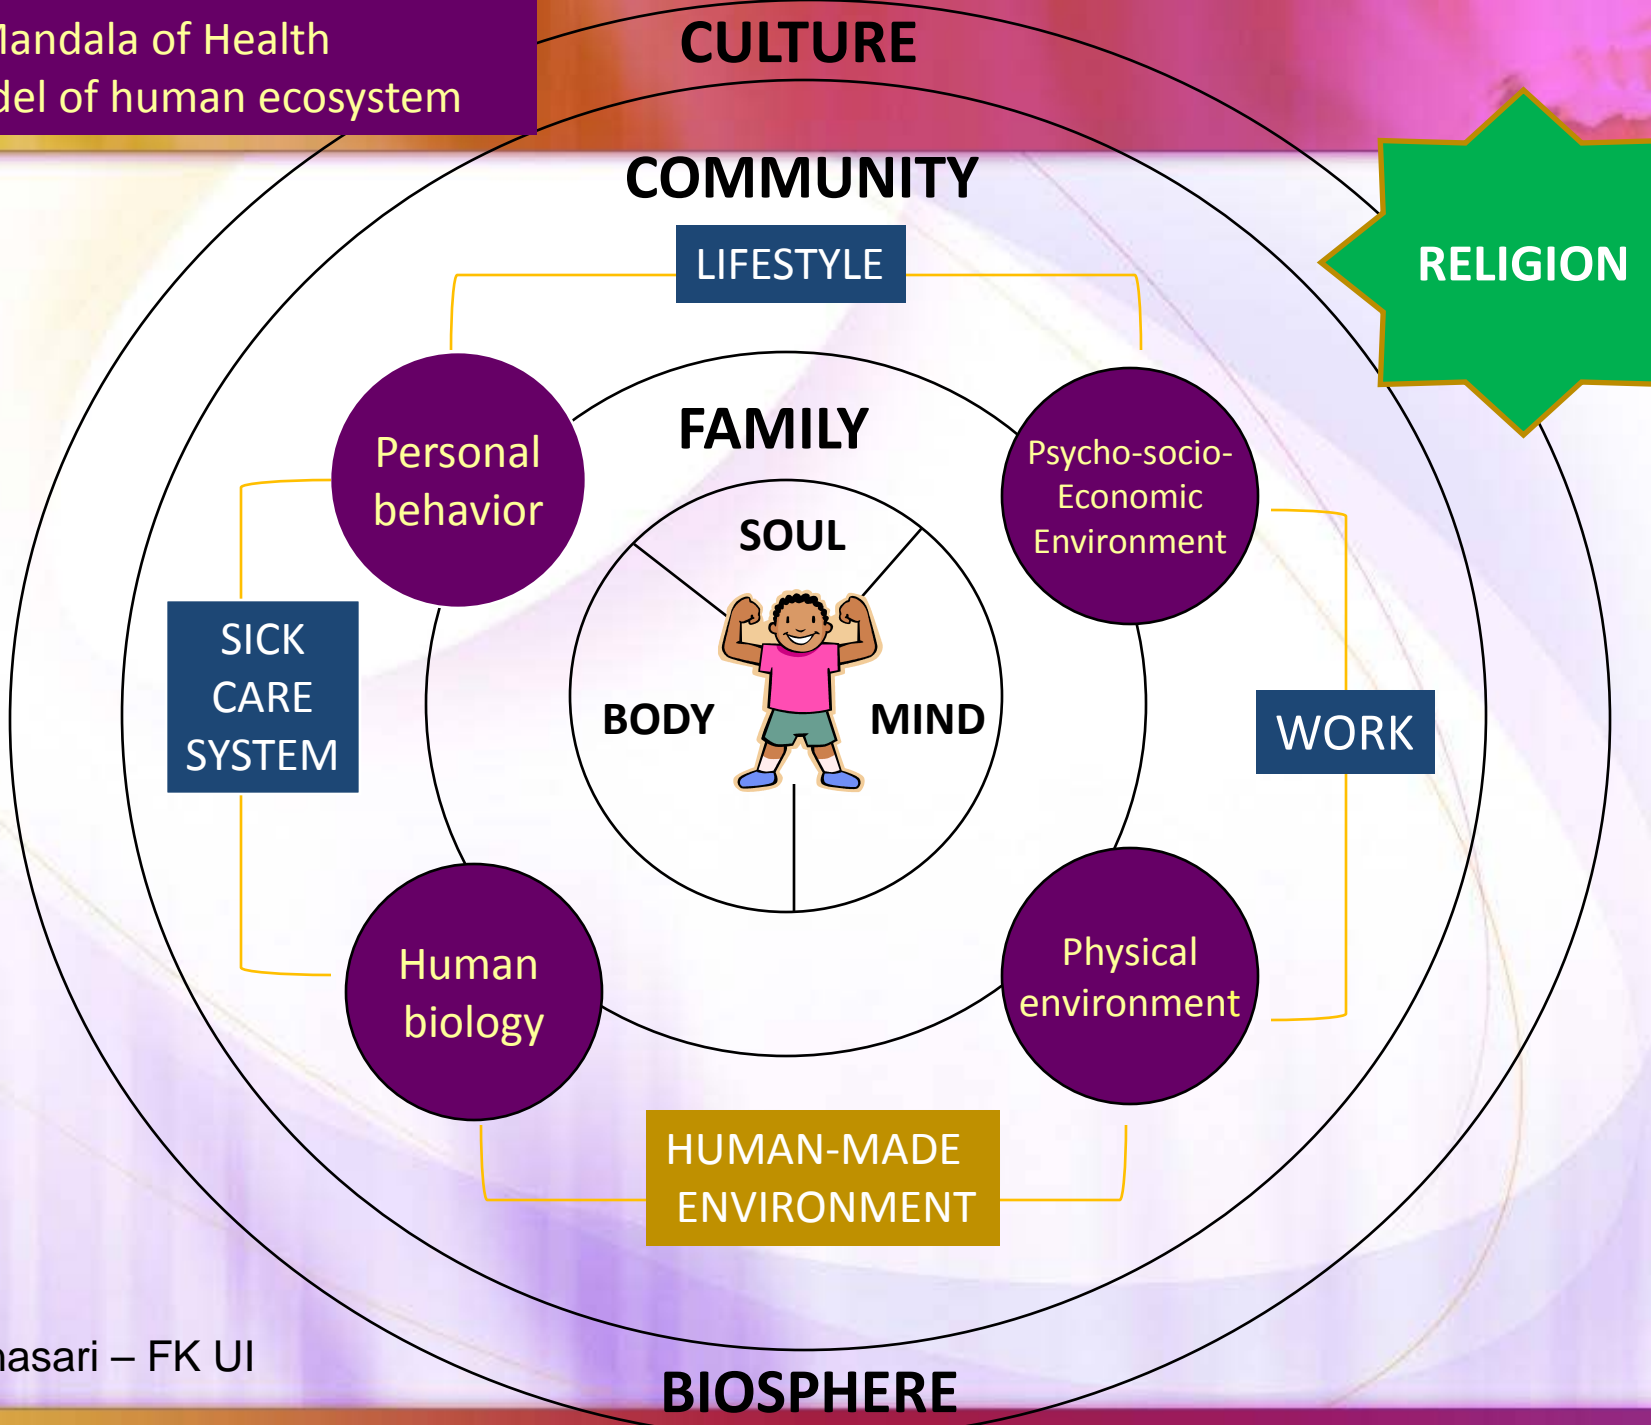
Mandala of Health
del of human ecosystem

CULTURE

COMMUNITY

RELIGION

LIFESTYLE

FAMILY

Personal behavior

Psycho-socio-Economic Environment

SOUL

BODY

MIND

SICK CARE SYSTEM

WORK

Human biology

Physical environment

HUMAN-MADE ENVIRONMENT

nasari – FK UI

BIOSPHERE